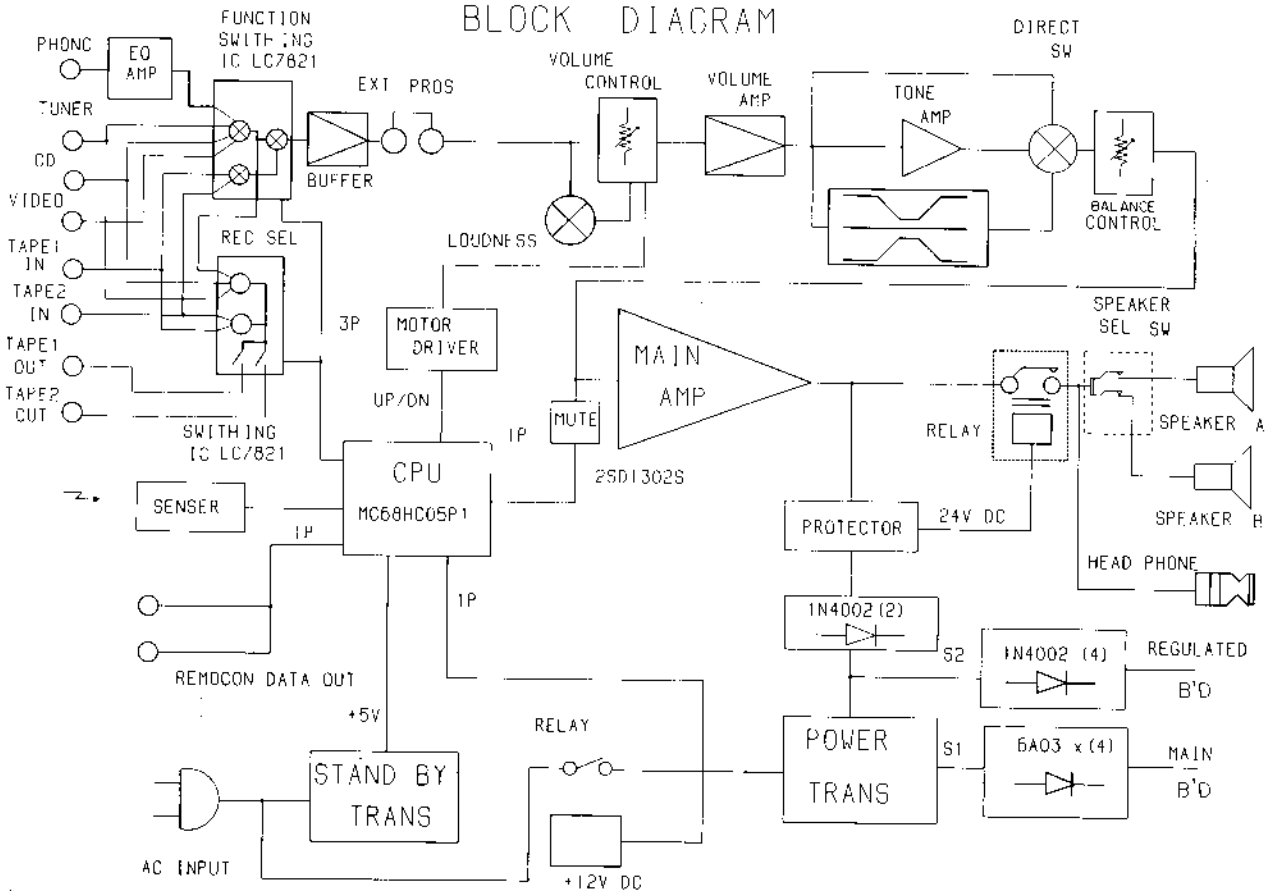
BLOCK DIAGRAM

PHONO
EQ AMP
FUNCTION SWITHING IC LC7821
TUNER
CD
VIDEO
TAPE1 IN
TAPE2 IN
TAPE1 OUT
TAPE2 OUT
REC SEL
SWITHING IC LC7821
BUFFER
EXT PROS
VOLUME CONTROL
VOLUME AMP
LOUDNESS
TONE AMP
DIRECT SW
BALANCE CONTROL
3P
MOTOR DRIVER
UP/DN
MUTE
1P
MAIN AMP
2SD1302S
SPEAKER SEL SW
RELAY
SPEAKER A
SPEAKER B
HEAD PHONE
CPU
MC68HC05P1
SENSER
1P
1P
REMOCON DATA OUT
PROTECTOR
24V DC
1N4002 (2)
S2
1N4002 (4)
REGULATED B'D
+5V
RELAY
POWER TRANS
S1
6A03 x (4)
MAIN B'D
STAND BY TRANS
AC INPUT
+12V DC